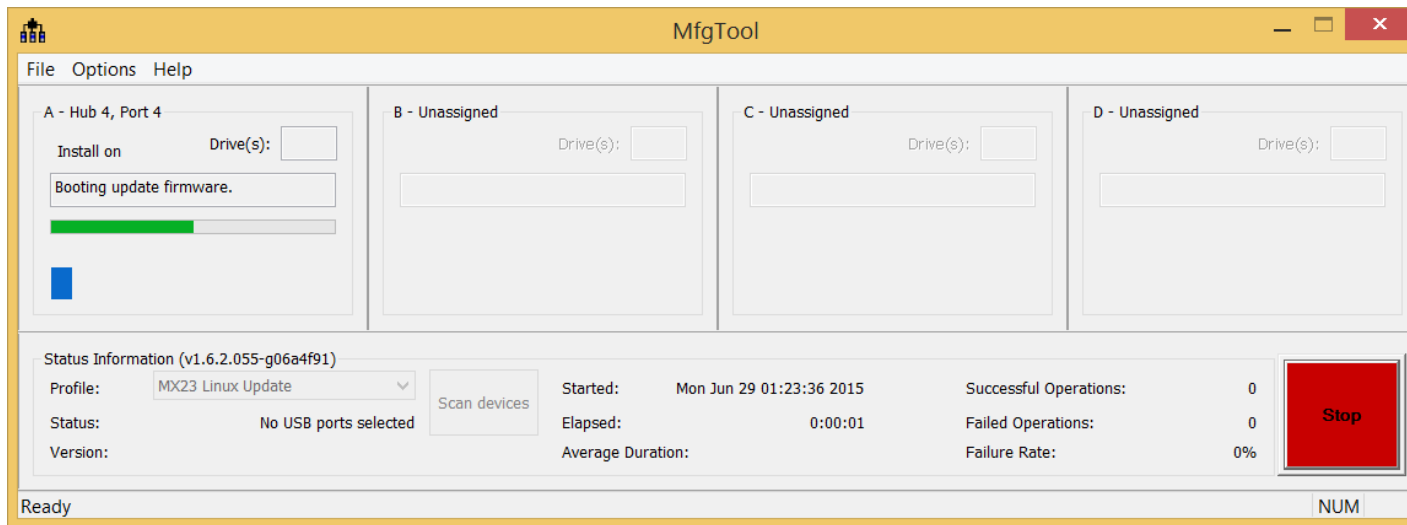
MfgTool

File Options Help

A - Hub 4, Port 4
Install on
Drive(s):
Booting update firmware.

B - Unassigned
Drive(s):

C - Unassigned
Drive(s):

D - Unassigned
Drive(s):

Status Information (v1.6.2.055-g06a4f91)
Profile: MX23 Linux Update
Scan devices
Status: No USB ports selected
Version:

Started: Mon Jun 29 01:23:36 2015
Elapsed: 0:00:01
Average Duration:

Successful Operations: 0
Failed Operations: 0
Failure Rate: 0%

Stop

Ready
NUM